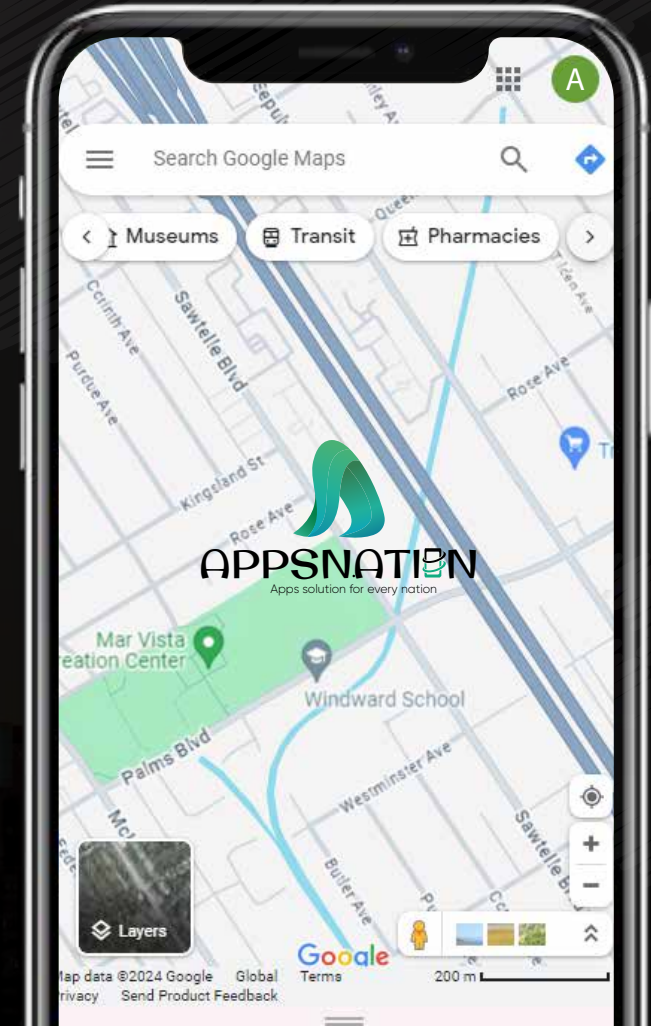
A

Search Google Maps

Museums

Transit

Pharmacies

Queen

Sawtelle Blvd

Purdue Ave

Rose Ave

Kingsland St

Rose Ave

APPSNATION

Apps solution for every nation

Mar Vista
reation Center

Windward School

Palms Blvd

Westminster Ave

Sawtelle Blvd

Butler Ave

Layers

Google

lap data ©2024 Google Global Terms 200 m

rivacy Send Product Feedback